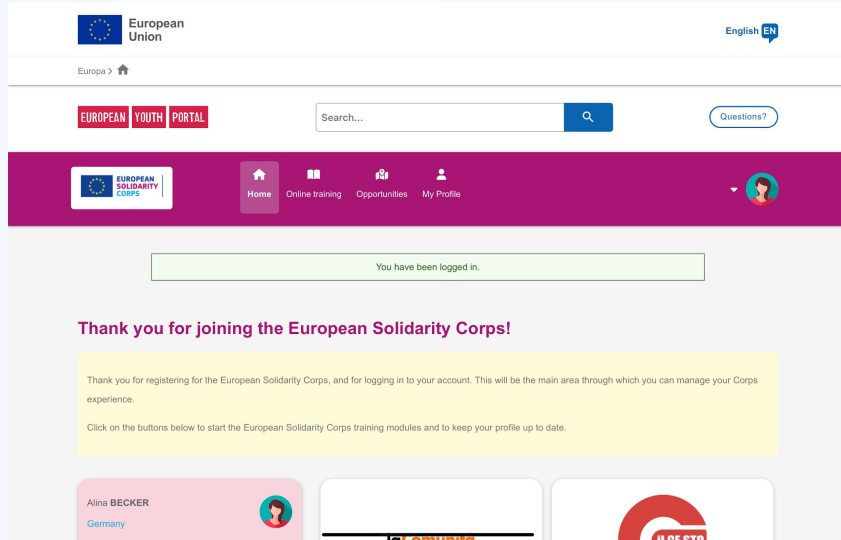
European Union

English EN

Europa >

EUROPEAN YOUTH PORTAL

Search...

Questions?

EUROPEAN SOLIDARITY CORPS

Home Online training Opportunities My Profile

You have been logged in.

Thank you for joining the European Solidarity Corps!

Thank you for registering for the European Solidarity Corps, and for logging in to your account. This will be the main area through which you can manage your Corps experience.

Click on the buttons below to start the European Solidarity Corps training modules and to keep your profile up to date.

Alina BECKER
Germany

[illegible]

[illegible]